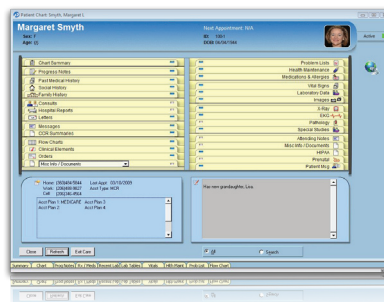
Patient Chart: Smyth, Margaret J.

Margaret Smyth
Sex: F
Age: 31

Next Appointment: N/A
ID: 1001
DOB: 06/04/1984

Active

Chart Summary
Progress Notes
Past Medical History
Social History
Family History
Consults
Hospital Reports
Letters
Messages
CCR Summaries
Flow Charts
Clinical Elements
Orders
Misc Info / Documents

Problem Lists
Health Maintenance
Medications & Allergies
Vital Signs
Laboratory Data
Images
X-Ray
EKG
Pathology
Special Studies
Attending Notes
Misc Info (Documents)
HIPAA
Prenatal
Patient Msg

Home: (360)434-5644 Last Appt: 03/10/2009
Work: (360)456-8627 Appt Type: WCR
Cell: (360)456-2513

Acct Plan 1: MEDICARE Acct Plan 3:
Acct Plan 2: Acct Plan 4:

Has new granddaughter, Lisa.

Close Refresh Exit Care

Search

Summary Chart Prog Notes Dx / Meds Recent Lab Lab Tables Vitals Hlth Maint Prob List Flow Chart

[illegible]